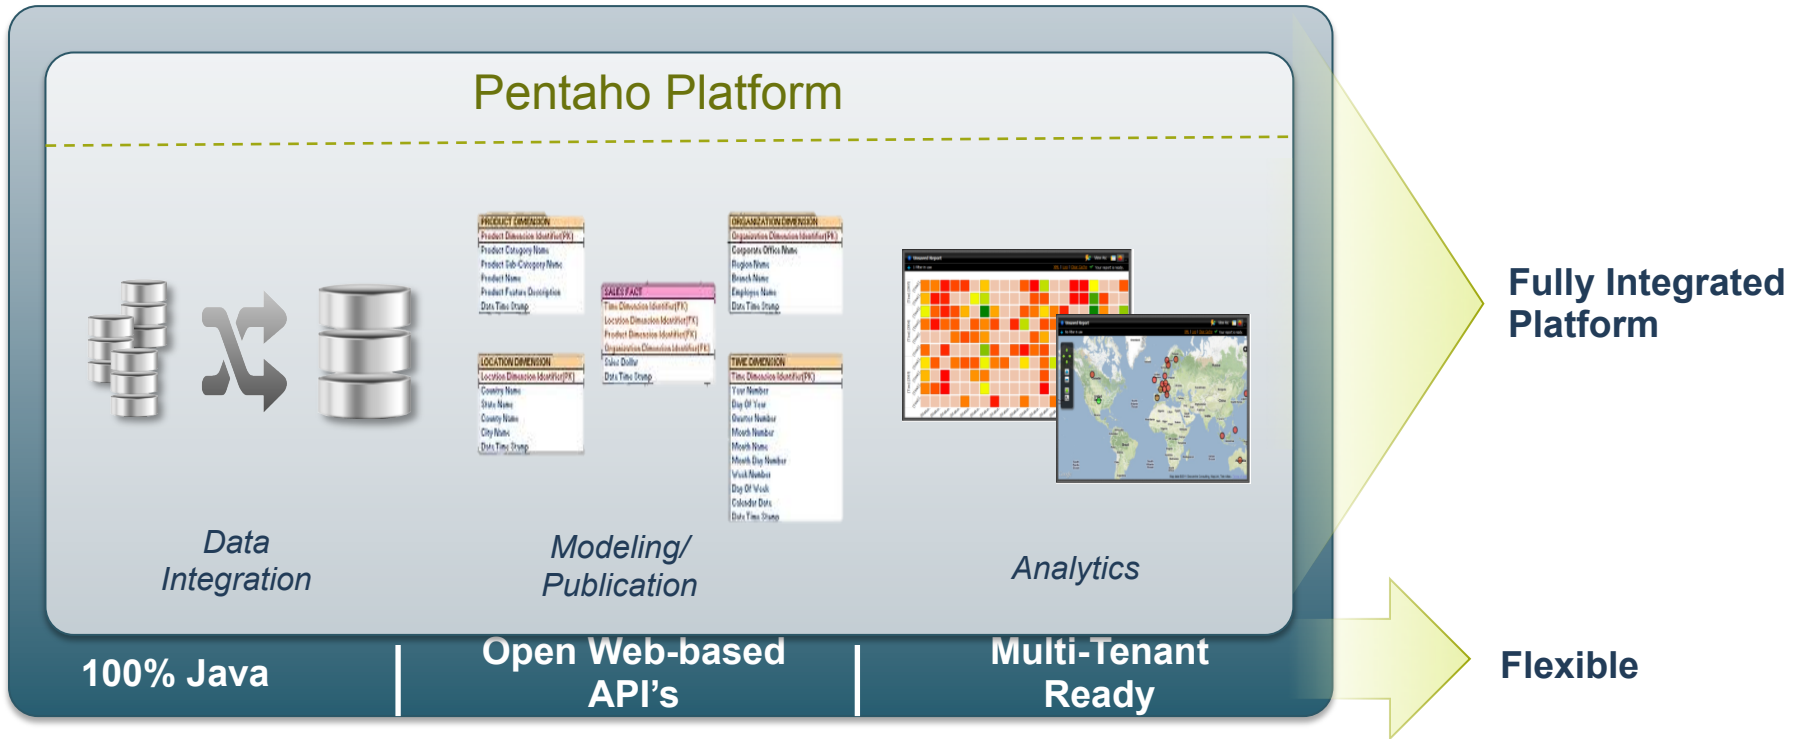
Pentaho Platform

PRODUCT DIMENSION
Product Dimension Identifier(PK)
Product Category Name
Product Sub-Category Name
Product Name
Product Feature Description
Date Time Stamp

SALES FACT
Time Dimension Identifier(FK)
Location Dimension Identifier(FK)
Product Dimension Identifier(FK)
Organization Dimension Identifier(FK)
Sales Dollar
Date Time Stamp

ORGANIZATION DIMENSION
Organization Dimension Identifier(PK)
Corporate Office Name
Region Name
Branch Name
Employee Name
Date Time Stamp

LOCATION DIMENSION
Location Dimension Identifier(PK)
Country Name
State Name
County Name
City Name
Date Time Stamp

TIME DIMENSION
Time Dimension Identifier(PK)
Year Number
Day Of Year
Quarter Number
Month Number
Month Name
Month Day Number
Week Number
Day Of Week
Calendar Date
Date Time Stamp

Data Integration

Modeling/ Publication

Analytics

100% Java

Open Web-based API’s

Multi-Tenant Ready

Fully Integrated Platform

Flexible